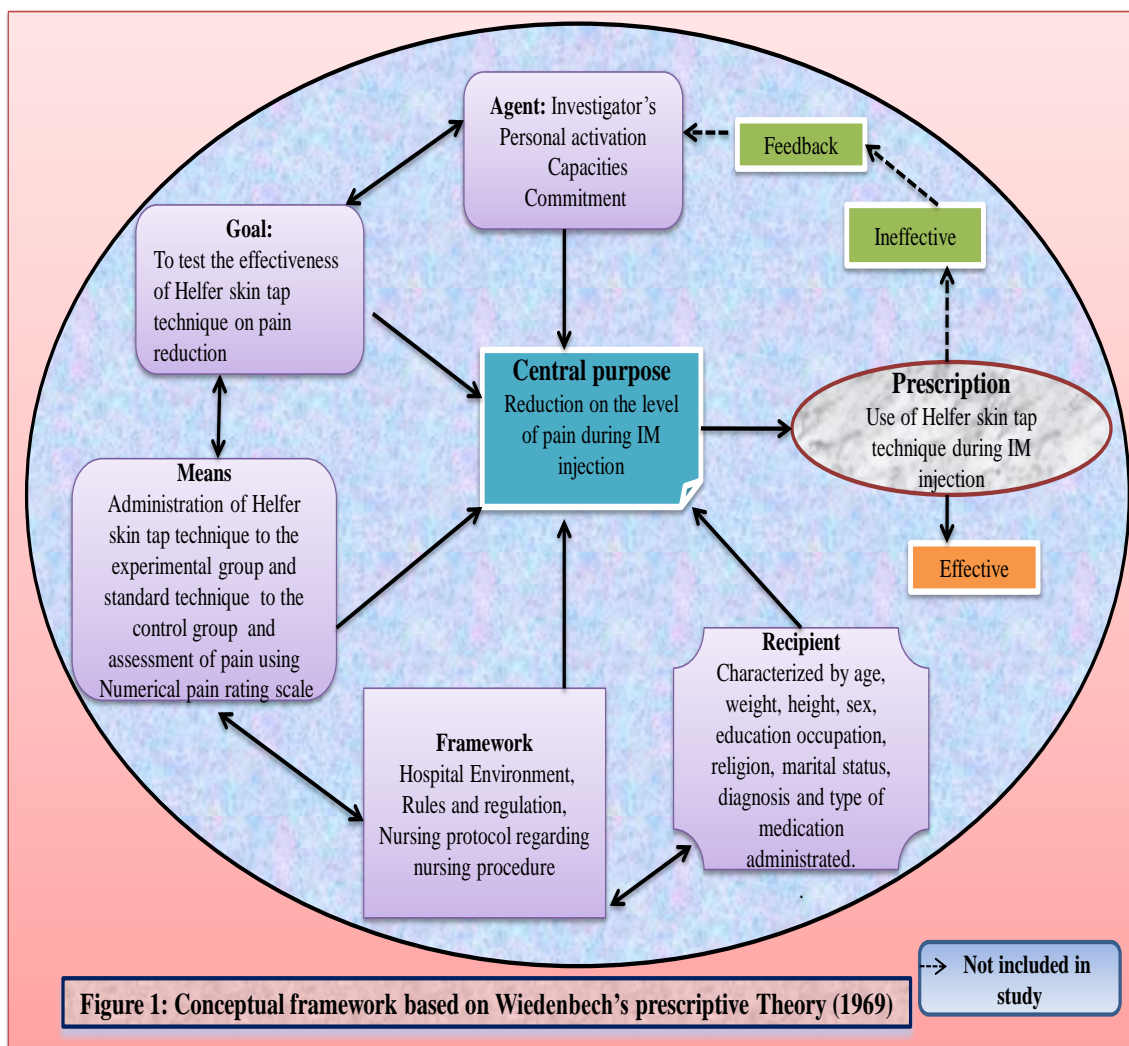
Agent: Investigator's Personal activation Capacities Commitment

Feedback

Goal:
To test the effectiveness of Helfer skin tap technique on pain reduction

Ineffective

Central purpose
Reduction on the level of pain during IM injection

Prescription
Use of Helfer skin tap technique during IM injection

Means
Administration of Helfer skin tap technique to the experimental group and standard technique to the control group and assessment of pain using Numerical pain rating scale

Effective

Recipient
Characterized by age, weight, height, sex, education occupation, religion, marital status, diagnosis and type of medication administrated.

Framework
Hospital Environment, Rules and regulation, Nursing protocol regarding nursing procedure

Figure 1: Conceptual framework based on Wiedenbech's prescriptive Theory (1969)

Not included in study